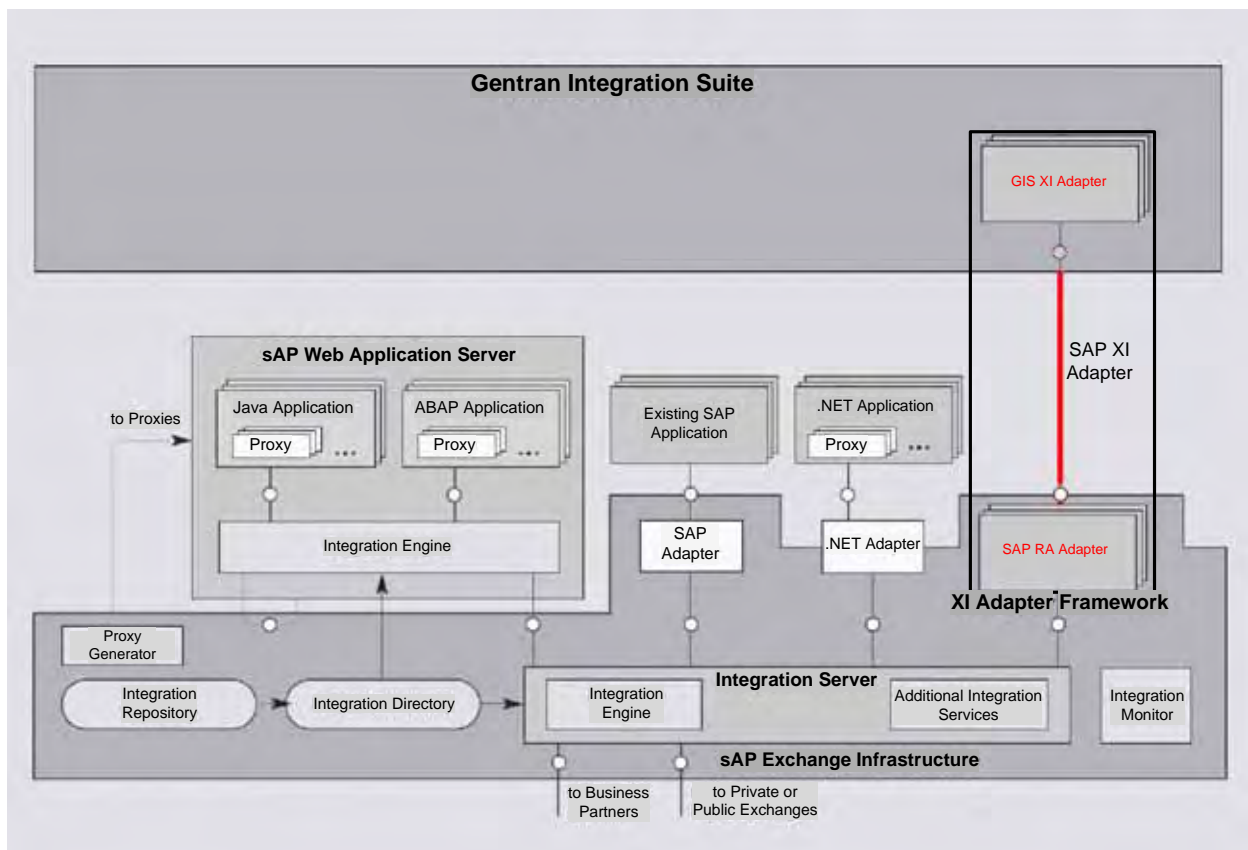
Gentran Integration Suite

GIS XI Adapter

SAP XI Adapter

sAP Web Application Server

to Proxies

Java Application

Proxy

...

ABAP Application

Proxy

...

Existing SAP Application

.NET Application

Proxy

...

Integration Engine

SAP Adapter

.NET Adapter

SAP RA Adapter

XI Adapter Framework

Proxy Generator

Integration Repository

Integration Directory

Integration Server

Integration Engine

Additional Integration Services

Integration Monitor

sAP Exchange Infrastructure

to Business Partners

to Private or Public Exchanges